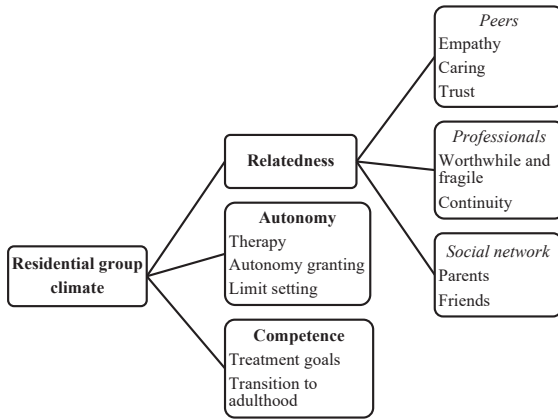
Residential group climate

Relatedness

Autonomy
Therapy
Autonomy granting
Limit setting

Competence
Treatment goals
Transition to adulthood

Peers
Empathy
Caring
Trust

Professionals
Worthwhile and fragile
Continuity

Social network
Parents
Friends